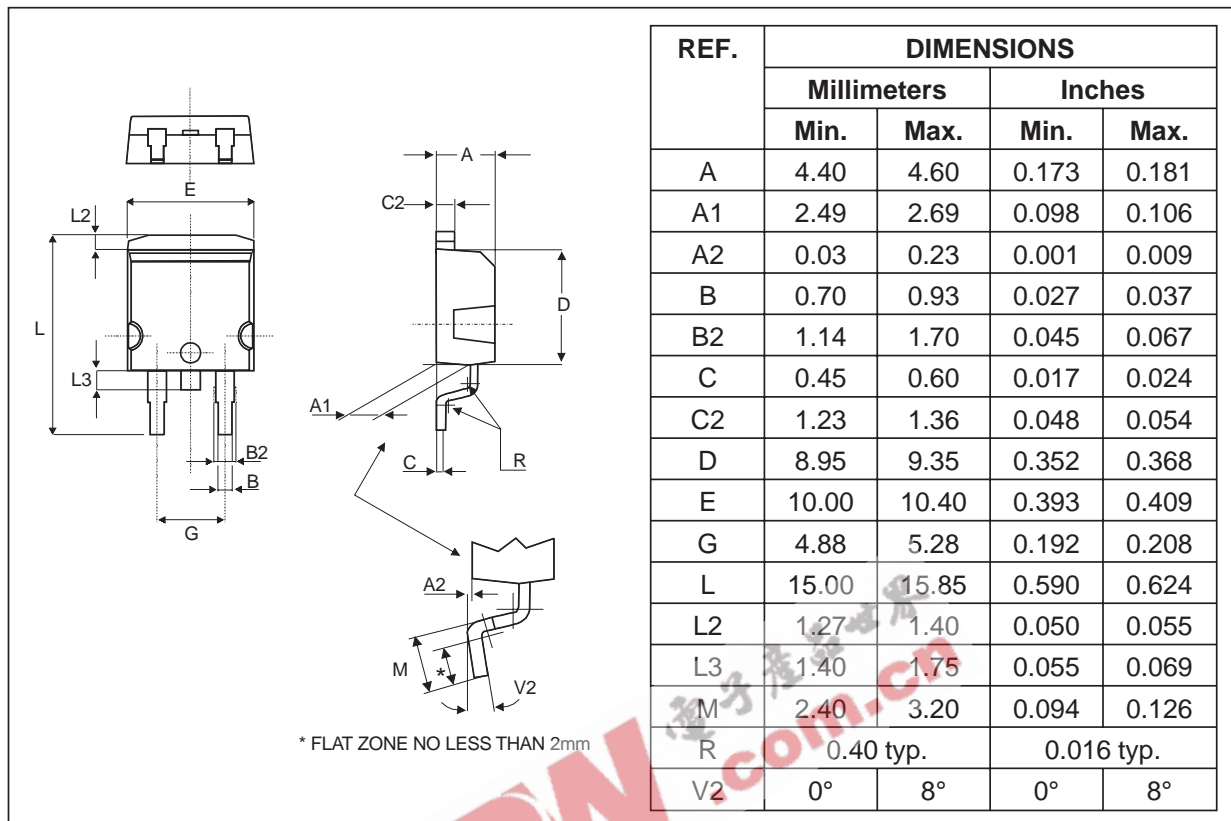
E

L2

L

L3

B2

B

G

A

C2

D

A1

C

R

A2

M

*

V2

* FLAT ZONE NO LESS THAN 2mm

<table>
<tr><th rowspan="3">REF.</th><th colspan="4">DIMENSIONS</th></tr>
<tr><th colspan="2">Millimeters</th><th colspan="2">Inches</th></tr>
<tr><th>Min.</th><th>Max.</th><th>Min.</th><th>Max.</th></tr>
<tr><td>A</td><td>4.40</td><td>4.60</td><td>0.173</td><td>0.181</td></tr>
<tr><td>A1</td><td>2.49</td><td>2.69</td><td>0.098</td><td>0.106</td></tr>
<tr><td>A2</td><td>0.03</td><td>0.23</td><td>0.001</td><td>0.009</td></tr>
<tr><td>B</td><td>0.70</td><td>0.93</td><td>0.027</td><td>0.037</td></tr>
<tr><td>B2</td><td>1.14</td><td>1.70</td><td>0.045</td><td>0.067</td></tr>
<tr><td>C</td><td>0.45</td><td>0.60</td><td>0.017</td><td>0.024</td></tr>
<tr><td>C2</td><td>1.23</td><td>1.36</td><td>0.048</td><td>0.054</td></tr>
<tr><td>D</td><td>8.95</td><td>9.35</td><td>0.352</td><td>0.368</td></tr>
<tr><td>E</td><td>10.00</td><td>10.40</td><td>0.393</td><td>0.409</td></tr>
<tr><td>G</td><td>4.88</td><td>5.28</td><td>0.192</td><td>0.208</td></tr>
<tr><td>L</td><td>15.00</td><td>15.85</td><td>0.590</td><td>0.624</td></tr>
<tr><td>L2</td><td>1.27</td><td>1.40</td><td>0.050</td><td>0.055</td></tr>
<tr><td>L3</td><td>1.40</td><td>1.75</td><td>0.055</td><td>0.069</td></tr>
<tr><td>M</td><td>2.40</td><td>3.20</td><td>0.094</td><td>0.126</td></tr>
<tr><td>R</td><td colspan="2">0.40 typ.</td><td colspan="2">0.016 typ.</td></tr>
<tr><td>V2</td><td>0°</td><td>8°</td><td>0°</td><td>8°</td></tr>
</table>

电子产品世界 com.cn